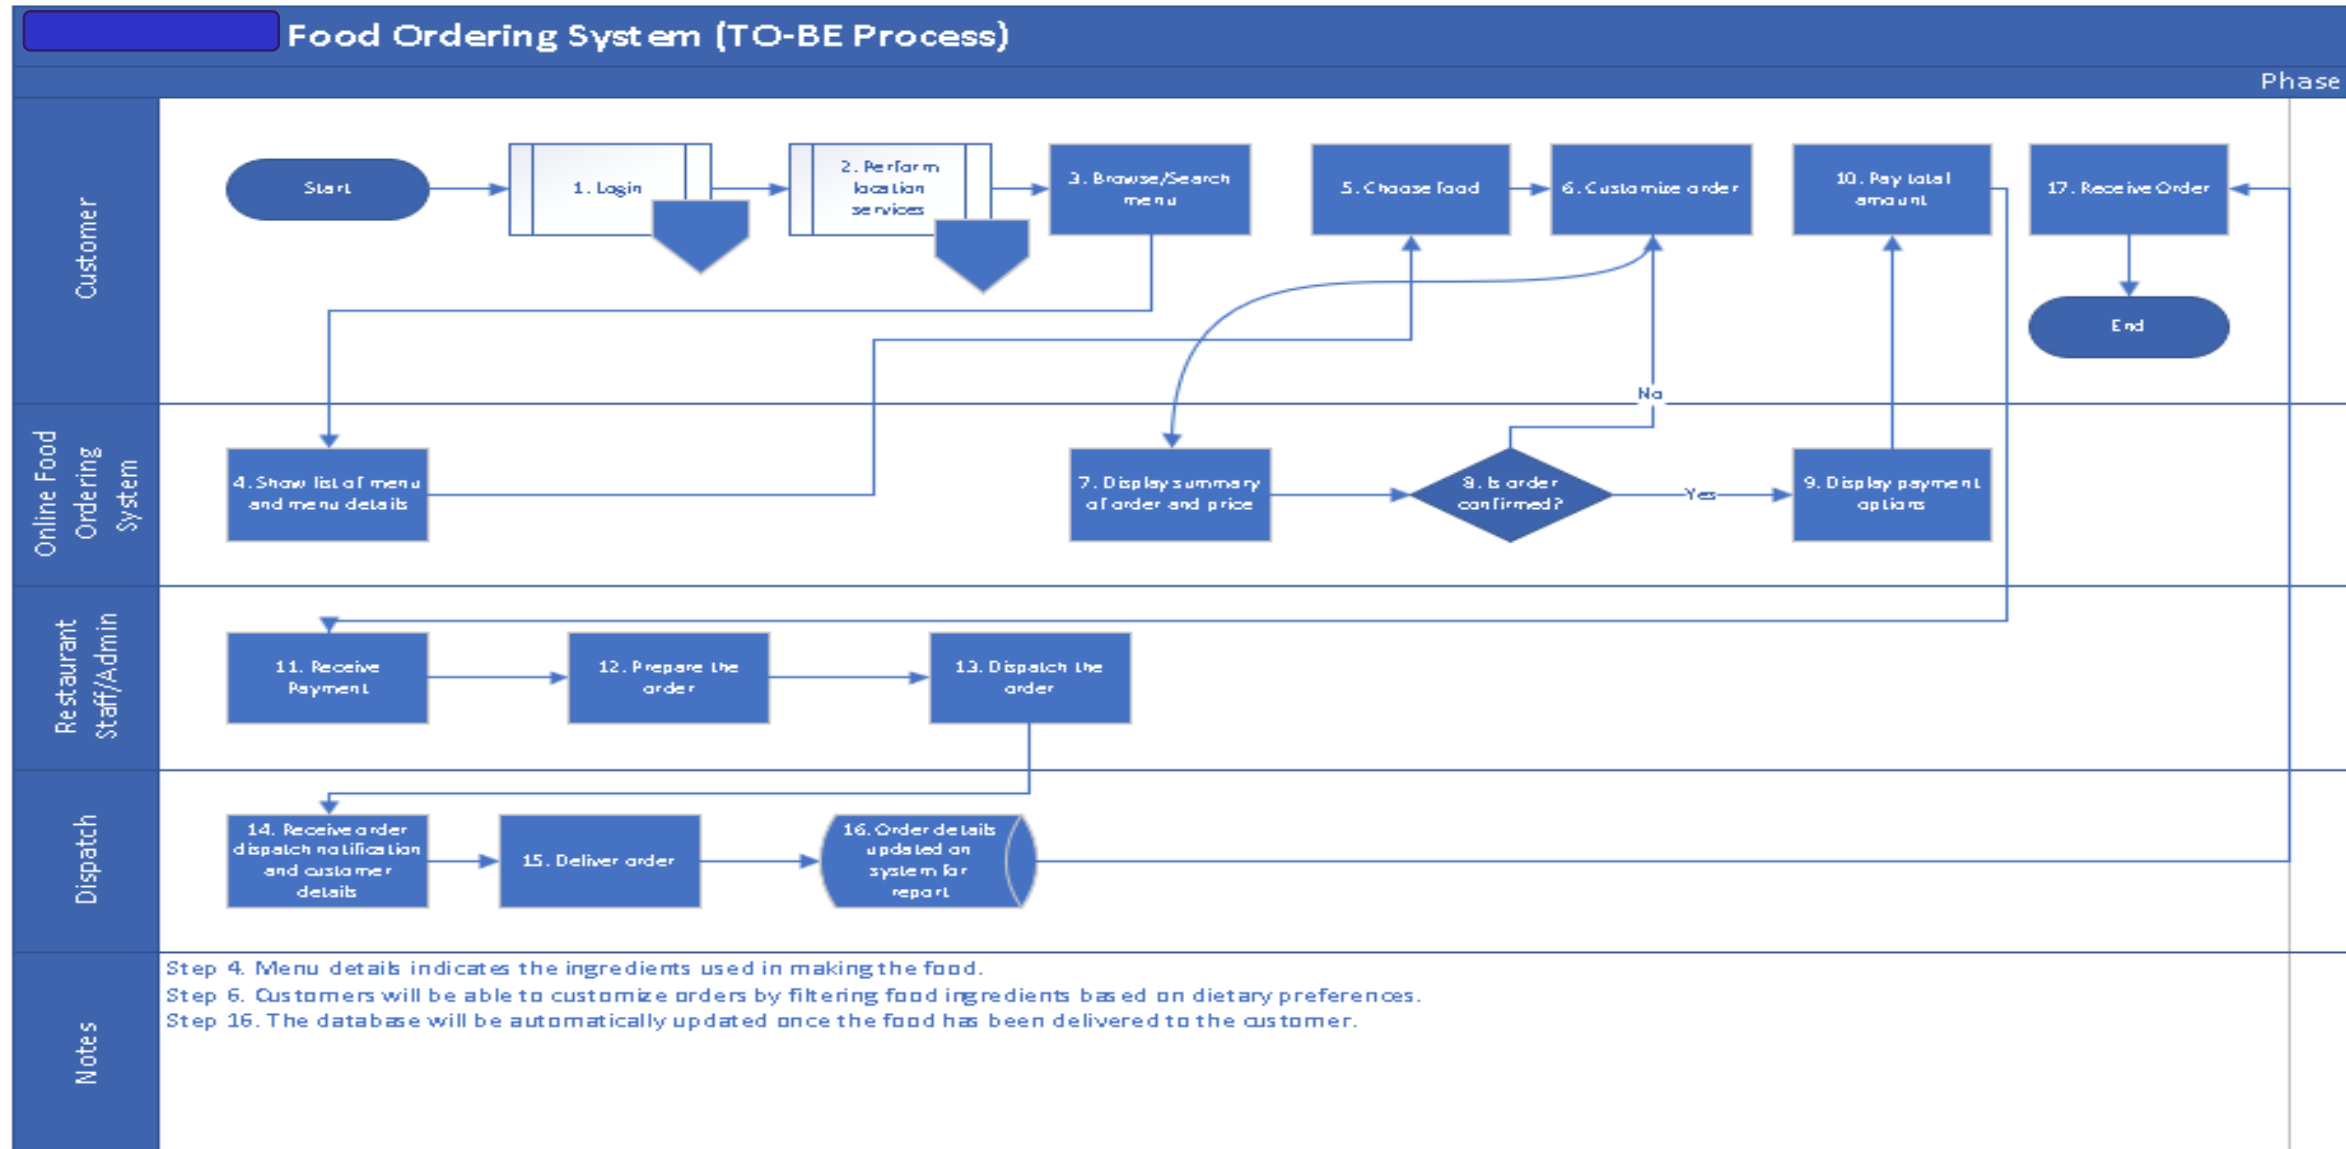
Food Ordering System (TO-BE Process)

Phase

Customer

Start

1. Login

2. Perform location services

3. Browse/Search menu

5. Choose food

6. Customize order

10. Pay total amount

17. Receive Order

End

Online Food Ordering System

4. Show list of menu and menu details

7. Display summary of order and price

8. Is order confirmed?

No

Yes

9. Display payment options

Restaurant Staff/Admin

11. Receive Payment

12. Prepare the order

13. Dispatch the order

Dispatch

14. Receive order dispatch notification and customer details

15. Deliver order

16. Order details updated on system for report

Notes

Step 4. Menu details indicates the ingredients used in making the food.
Step 6. Customers will be able to customize orders by filtering food ingredients based on dietary preferences.
Step 16. The database will be automatically updated once the food has been delivered to the customer.